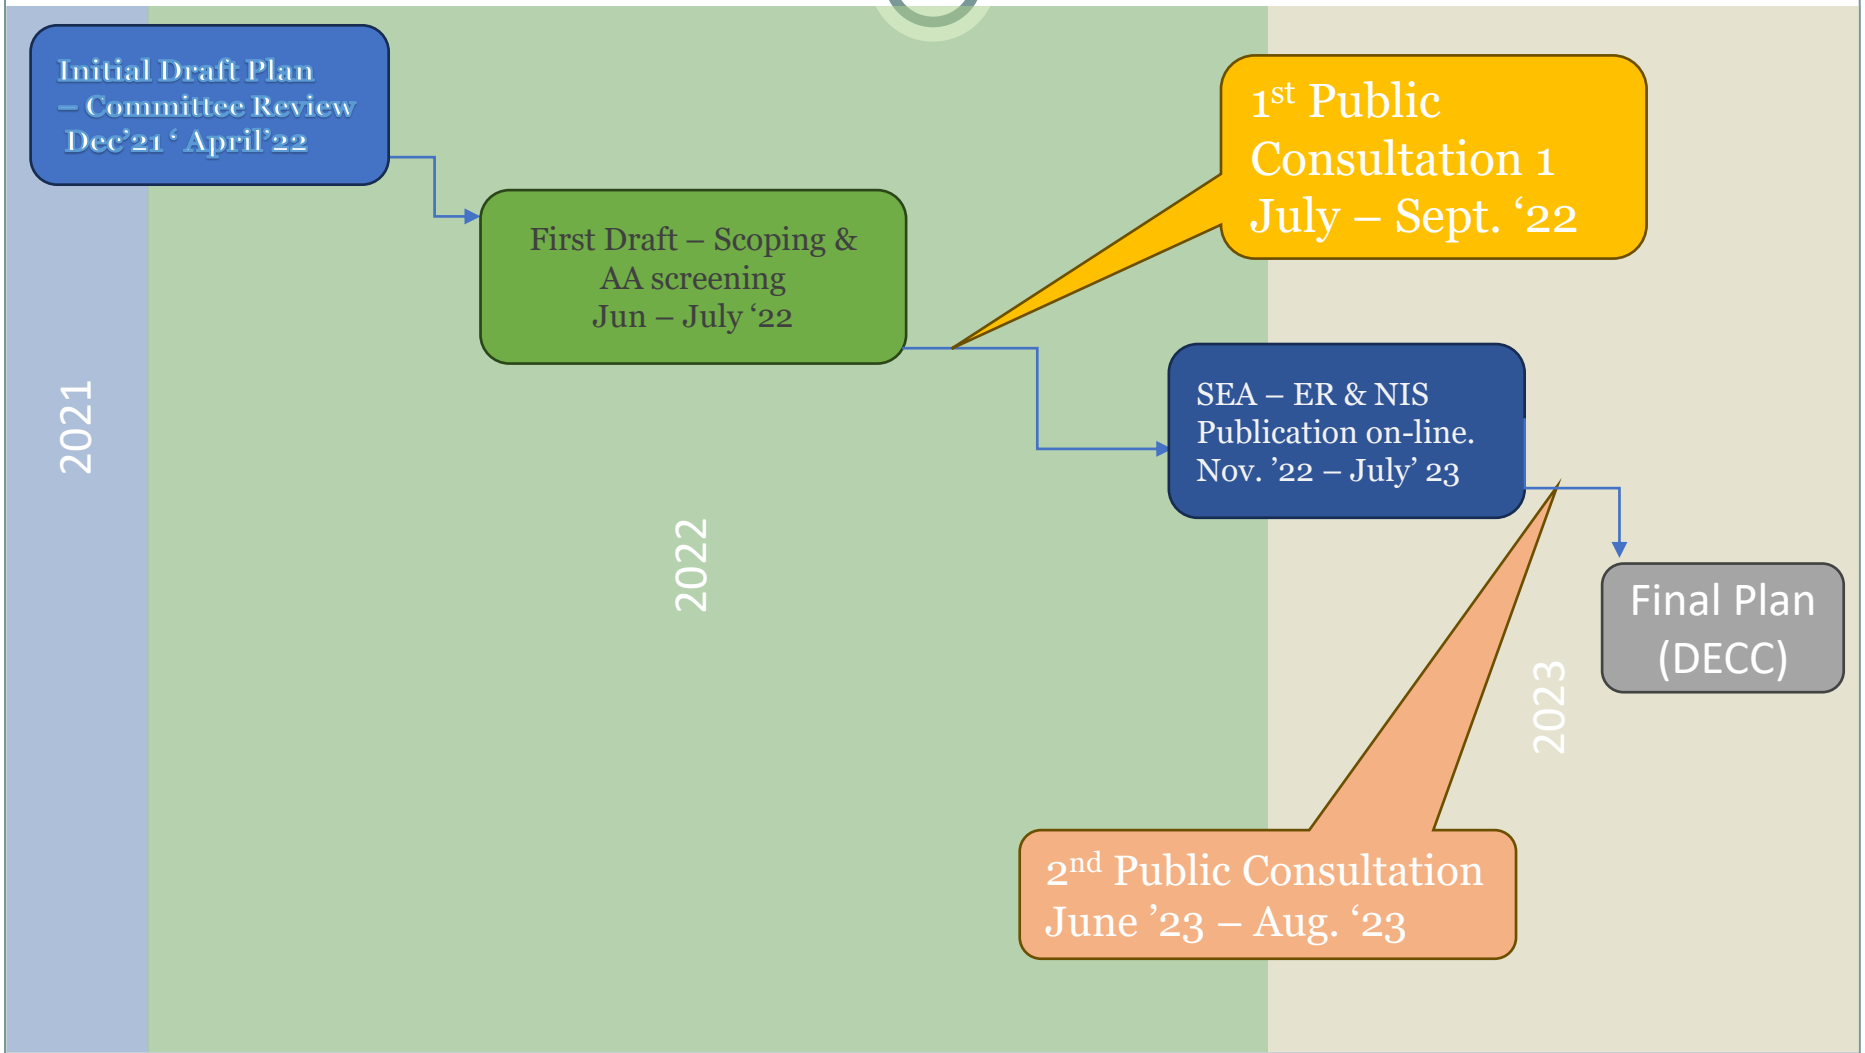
Initial Draft Plan – Committee Review Dec'21 ' April'22

2021

First Draft – Scoping & AA screening Jun – July '22

2022

$1^{st}$ Public Consultation 1 July – Sept. '22

SEA – ER & NIS Publication on-line. Nov. '22 – July' 23

Final Plan (DECC)

2023

$2^{nd}$ Public Consultation June '23 – Aug. '23